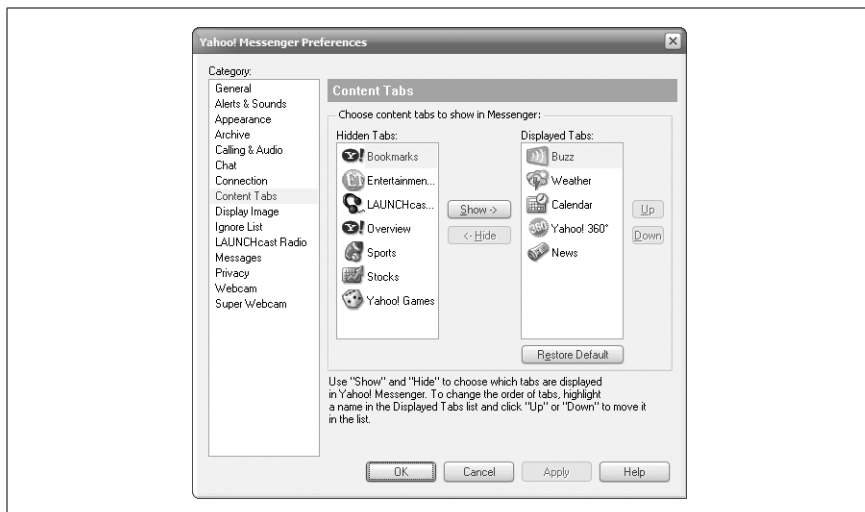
Yahoo! Messenger Preferences

Category:
General
Alerts & Sounds
Appearance
Archive
Calling & Audio
Chat
Connection
Content Tabs
Display Image
Ignore List
LAUNCHcast Radio
Messages
Privacy
Webcam
Super Webcam

Content Tabs

Choose content tabs to show in Messenger:

Hidden Tabs:
Bookmarks
Entertainmen...
LAUNCHcas...
Overview
Sports
Stocks
Yahoo! Games

Show ->
<- Hide

Displayed Tabs:
Buzz
Weather
Calendar
Yahoo! 360°
News

Up
Down

Restore Default

Use "Show" and "Hide" to choose which tabs are displayed in Yahoo! Messenger. To change the order of tabs, highlight a name in the Displayed Tabs list and click "Up" or "Down" to move it in the list.

OK
Cancel
Apply
Help